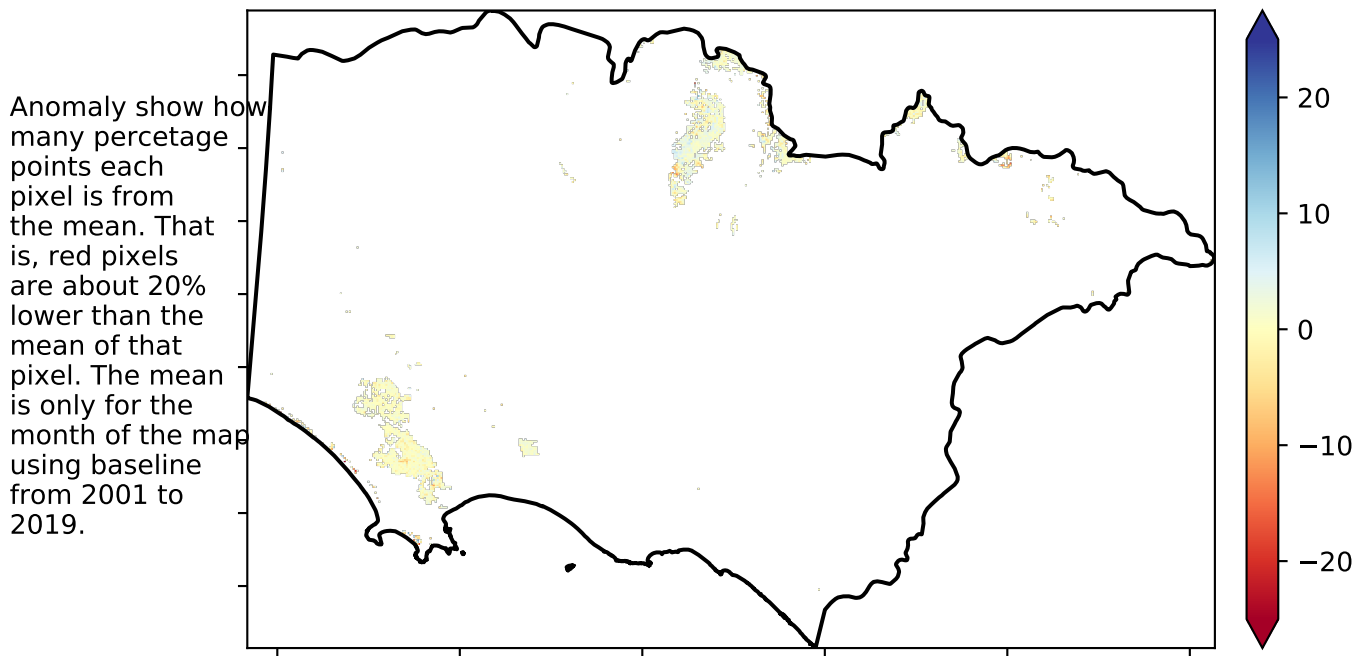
Anomaly show how many percetage points each pixel is from the mean. That is, red pixels are about 20% lower than the mean of that pixel. The mean is only for the month of the map using baseline from 2001 to 2019.

20
10
0
−10
−20